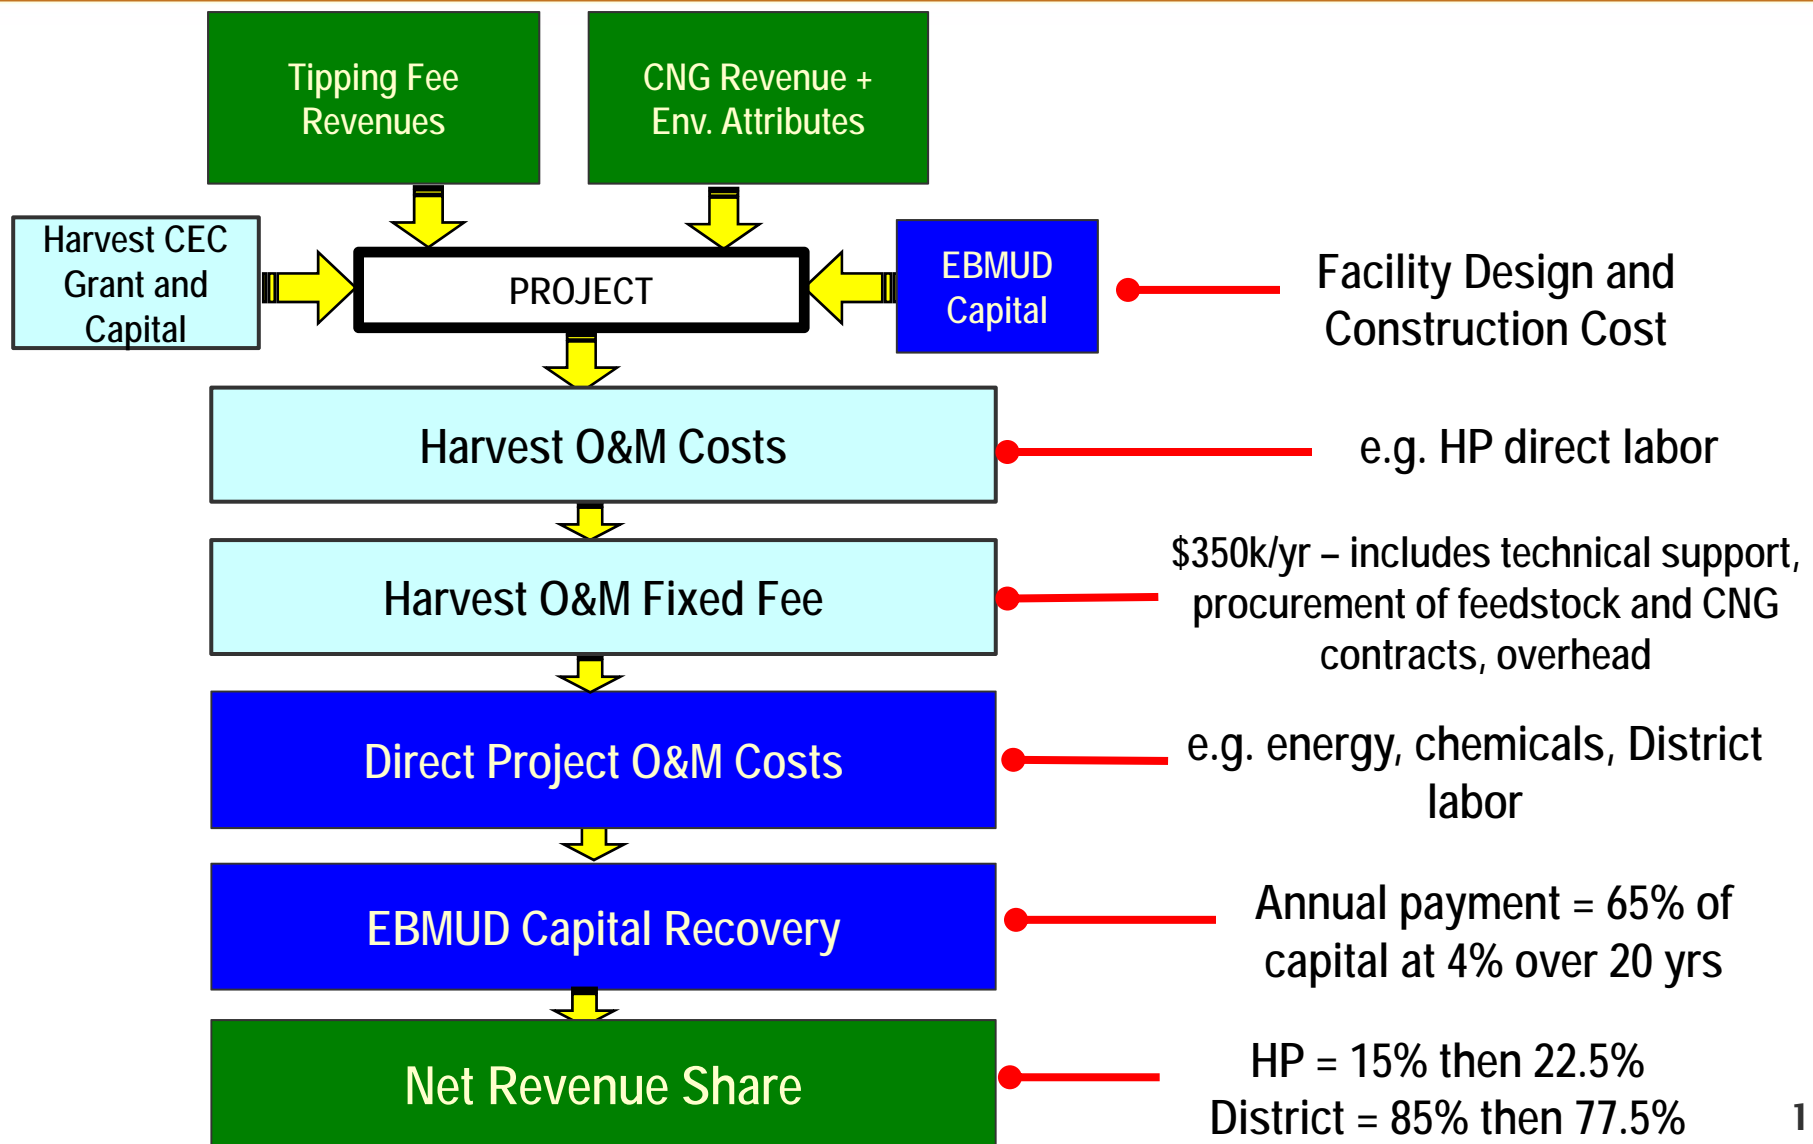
Tipping Fee Revenues

CNG Revenue + Env. Attributes

Harvest CEC Grant and Capital

PROJECT

EBMUD Capital

Facility Design and Construction Cost

Harvest O&M Costs

e.g. HP direct labor

Harvest O&M Fixed Fee

\$350k/yr – includes technical support, procurement of feedstock and CNG contracts, overhead

Direct Project O&M Costs

e.g. energy, chemicals, District labor

EBMUD Capital Recovery

Annual payment = 65% of capital at 4% over 20 yrs

Net Revenue Share

HP = 15% then 22.5%
District = 85% then 77.5%

1